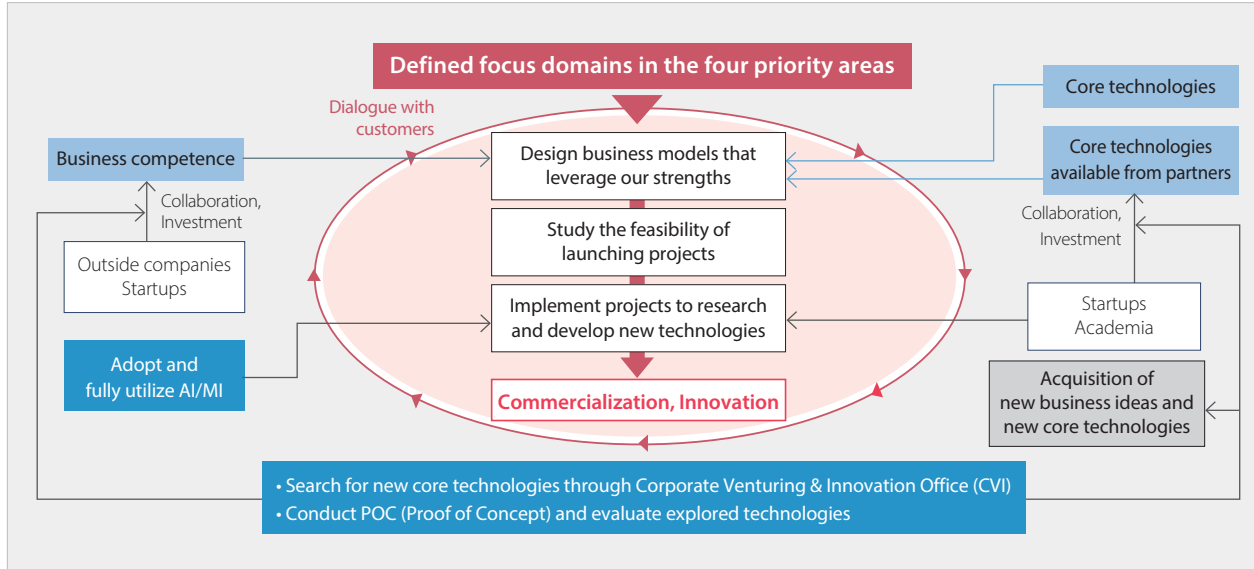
Defined focus domains in the four priority areas

Dialogue with customers

Business competence

Collaboration, Investment

Outside companies Startups

Adopt and fully utilize AI/MI

Design business models that leverage our strengths

Study the feasibility of launching projects

Implement projects to research and develop new technologies

Commercialization, Innovation

Core technologies

Core technologies available from partners

Collaboration, Investment

Startups Academia

Acquisition of new business ideas and new core technologies

• Search for new core technologies through Corporate Venturing & Innovation Office (CVI)
• Conduct POC (Proof of Concept) and evaluate explored technologies